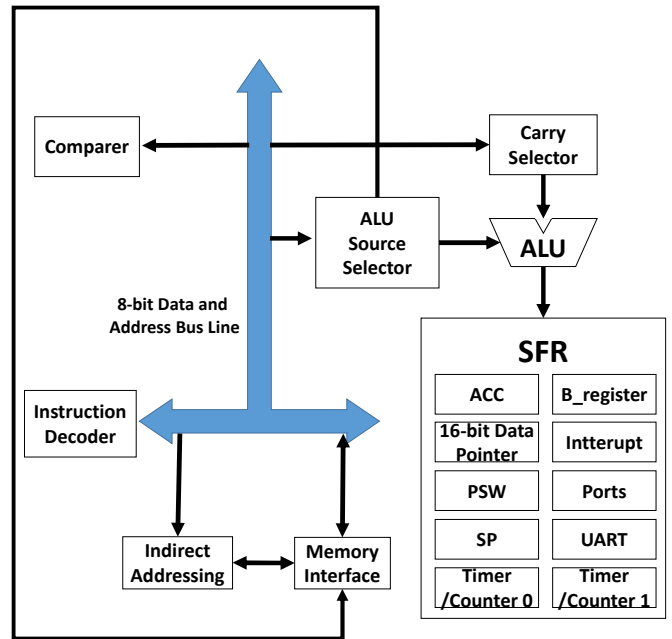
Comparer

Carry Selector

ALU Source Selector

ALU

8-bit Data and Address Bus Line

SFR

| ACC | B_register |
|---|---|
| 16-bit Data Pointer | Intterupt |
| PSW | Ports |
| SP | UART |
| Timer /Counter 0 | Timer /Counter 1 |

Instruction Decoder

Indirect Addressing

Memory Interface